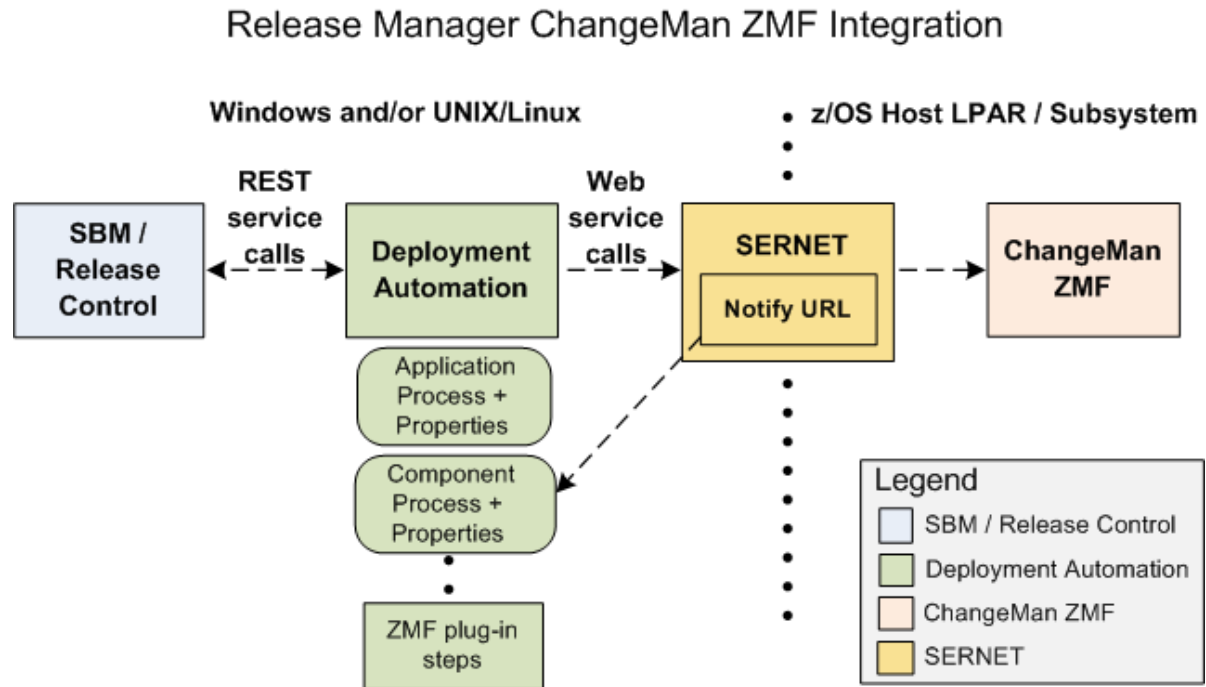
Release Manager ChangeMan ZMF Integration

Windows and/or UNIX/Linux

z/OS Host LPAR / Subsystem

REST service calls

Web service calls

SBM / Release Control

Deployment Automation

SERNET

Notify URL

ChangeMan ZMF

Application Process + Properties

Component Process + Properties

ZMF plug-in steps

Legend
SBM / Release Control
Deployment Automation
ChangeMan ZMF
SERNET